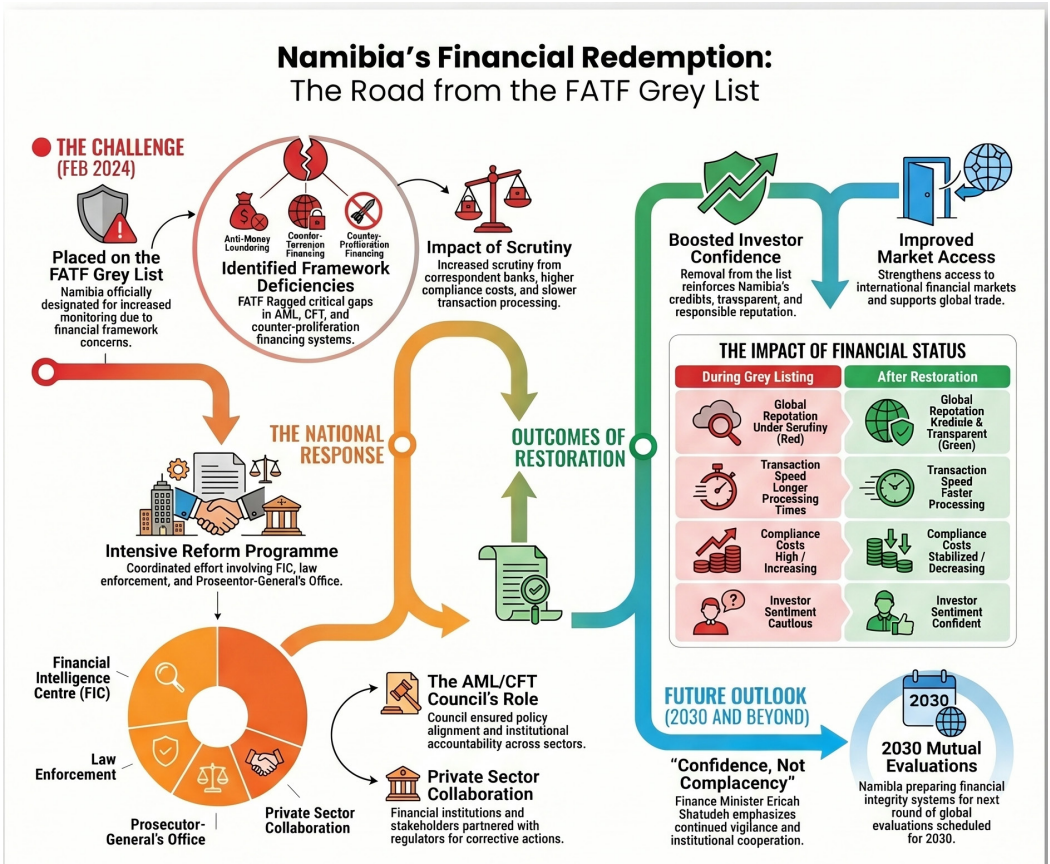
Namibia's Financial Redemption:
The Road from the FATF Grey List

THE CHALLENGE
(FEB 2024)

Placed on the FATF Grey List
Namibia officially designated for increased monitoring due to financial framework concerns.

Anti-Money Laundoring
Coonfor-Terrenion Financing
Countey-Profiloration Financing

Identified Framework Deficiencies
FATF Ragged critical gaps in AML, CFT, and counter-proliferation financing systems.

Impact of Scrutiny
Increased scrutiny from correspondent banks, higher compliance costs, and slower transaction processing.

Boosted Investor Confidence
Removal from the list reinforces Namibia's credibts, travsparent, and responsible reputation.

Improved Market Access
Strengthens access to international financial markets and supports global trade.

THE NATIONAL RESPONSE

OUTCOMES OF RESTORATION

THE IMPACT OF FINANCIAL STATUS

| During Grey Listing | After Restoration |
|---|---|
| Global Repotation Under Serufiny (Red) | Global Repotation Kredinle & Transparent (Green) |
| Transaction Speed Longer Processing Times | Transaction Speed Faster Processing |
| Compliance Costs High / Increasing | Compliance Costs Stabilized / Decreasing |
| Investor Sentiment Cautlous | Investor Sentiment Confident |

Intensive Reform Programme
Coordinated effort involving FIC, law enforcement, and Proseentor-General's Office.

Financial Intelligence Centre (FIC)
Law Enforcement
Prosecutor-General's Office
Private Sector Collaboration

The AML/CFT Council's Role
Council ensured policy alignment and institutional accountability across sectors.

Private Sector Collaboration
Financial institutions and stakeholders partnered with regulators for corrective actions.

FUTURE OUTLOOK
(2030 AND BEYOND)

"Confidence, Not Complacency"
Finance Minister Ericah Shatudeh emphasizes continued vigilance and institutional cooperation.

2030

2030 Mutual Evaluations
Namibia preparing financial integrity systems for next round of global evaluations scheduled for 2030.